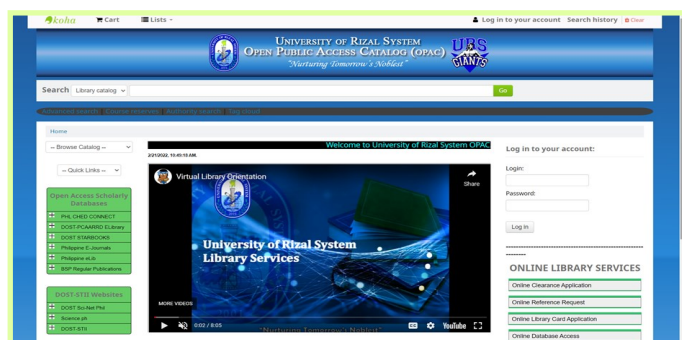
koha Cart Lists

Log in to your account Search history Clear

University of Rizal System
Open Public Access Catalog (OPAC)
"Nurturing Tomorrow's Noblest"

URS GIANTS

Search Library catalog Go

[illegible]

Home

-- Browse Catalog --

-- Quick Links --

Open Access Scholarly Databases

PHL CHED CONNECT
DOST-PCAARRD ELibrary
DOST STARBOOKS
Philippine E-Journals
Philippine eLib
BSP Regular Publications

DOST-STII Websites

DOST Sci-Net Phil
Science.ph
DOST-STII

Welcome to University of Rizal System OPAC

2/21/2022, 10:45:18 AM

Virtual Library Orientation

Share

University of Rizal System
Library Services

MORE VIDEOS

0:02 / 8:05

"Nurturing Tomorrow's Noblest"

YouTube

Log in to your account:

Login:

Password:

Log in

ONLINE LIBRARY SERVICES

Online Clearance Application
Online Reference Request
Online Library Card Application
Online Database Access